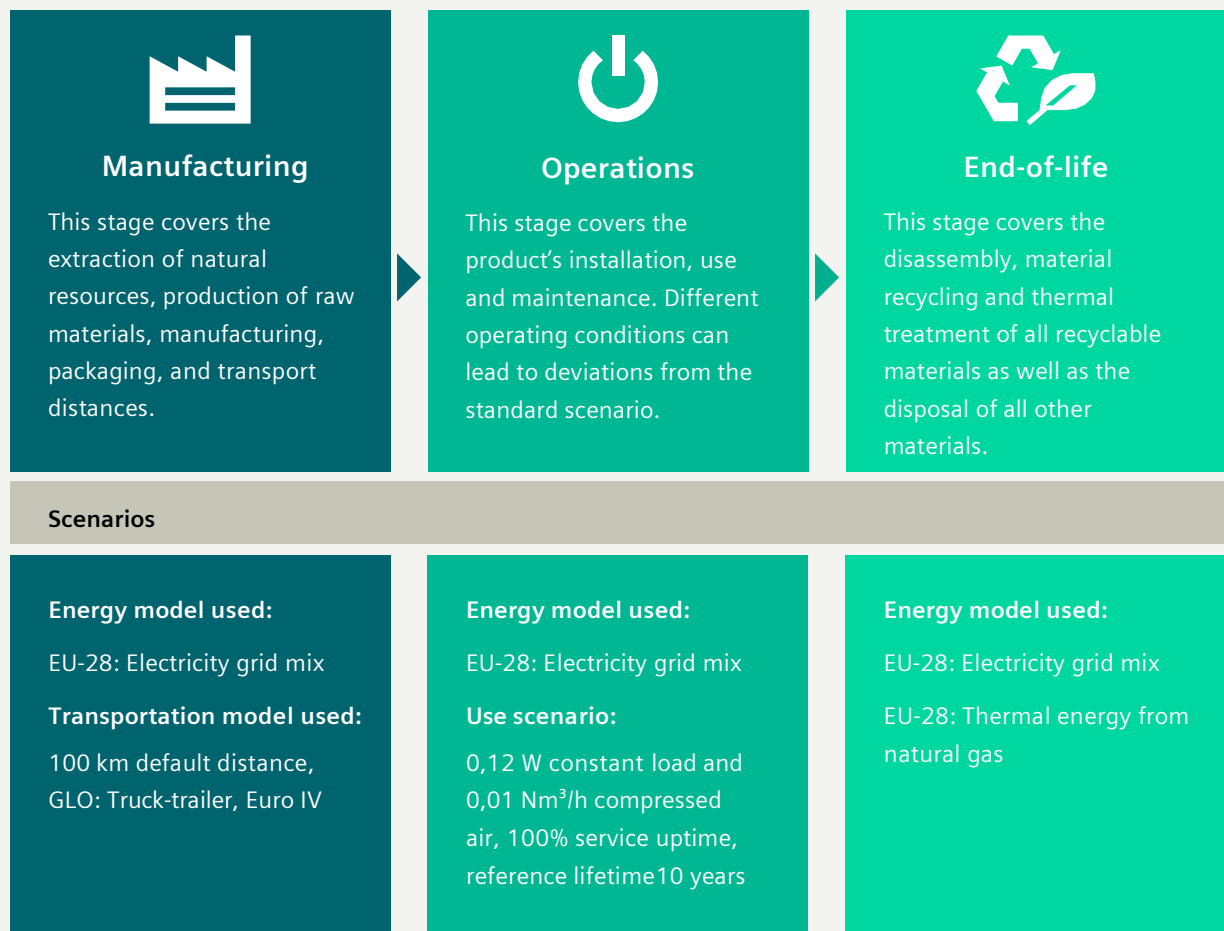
Manufacturing

This stage covers the extraction of natural resources, production of raw materials, manufacturing, packaging, and transport distances.

Operations

This stage covers the product’s installation, use and maintenance. Different operating conditions can lead to deviations from the standard scenario.

End-of-life

This stage covers the disassembly, material recycling and thermal treatment of all recyclable materials as well as the disposal of all other materials.

Scenarios

Energy model used:

EU-28: Electricity grid mix

Transportation model used:

100 km default distance, GLO: Truck-trailer, Euro IV

Energy model used:

EU-28: Electricity grid mix

Use scenario:

0,12 W constant load and 0,01 Nm³/h compressed air, 100% service uptime, reference lifetime10 years

Energy model used:

EU-28: Electricity grid mix

EU-28: Thermal energy from natural gas